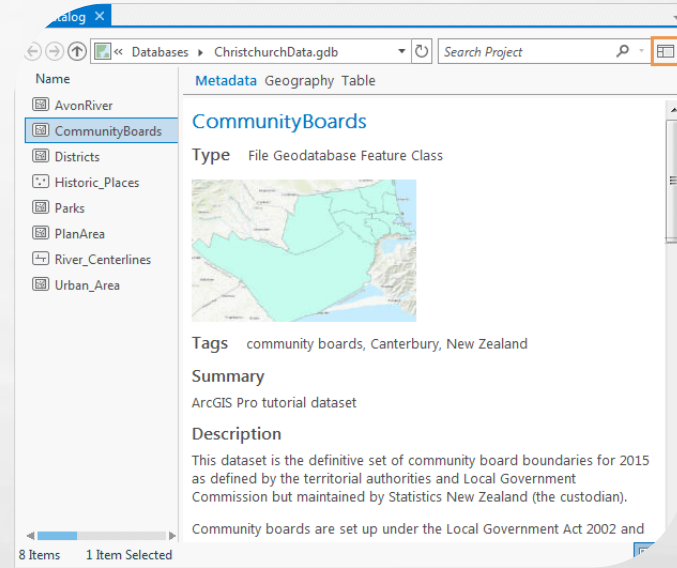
atalog ×

« Databases ▸ ChristchurchData.gdb

Search Project

Name

AvonRiver
CommunityBoards
Districts
Historic_Places
Parks
PlanArea
River_Centerlines
Urban_Area

Metadata Geography Table

CommunityBoards

Type File Geodatabase Feature Class

Tags community boards, Canterbury, New Zealand

Summary

ArcGIS Pro tutorial dataset

Description

This dataset is the definitive set of community board boundaries for 2015 as defined by the territorial authorities and Local Government Commission but maintained by Statistics New Zealand (the custodian).

Community boards are set up under the Local Government Act 2002 and

8 Items 1 Item Selected